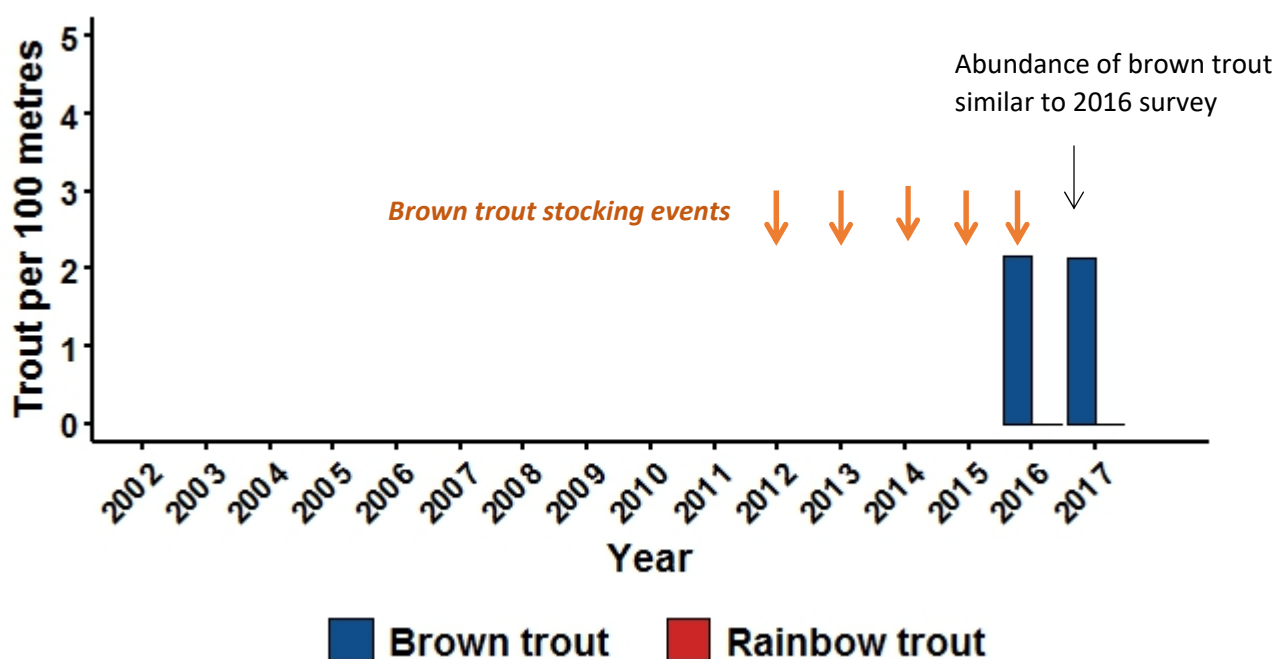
Trout per 100 metres

5
4
3
2
1
0

Brown trout stocking events

Abundance of brown trout similar to 2016 survey

2002 2003 2004 2005 2006 2007 2008 2009 2010 2011 2012 2013 2014 2015 2016 2017

Year

Brown trout Rainbow trout